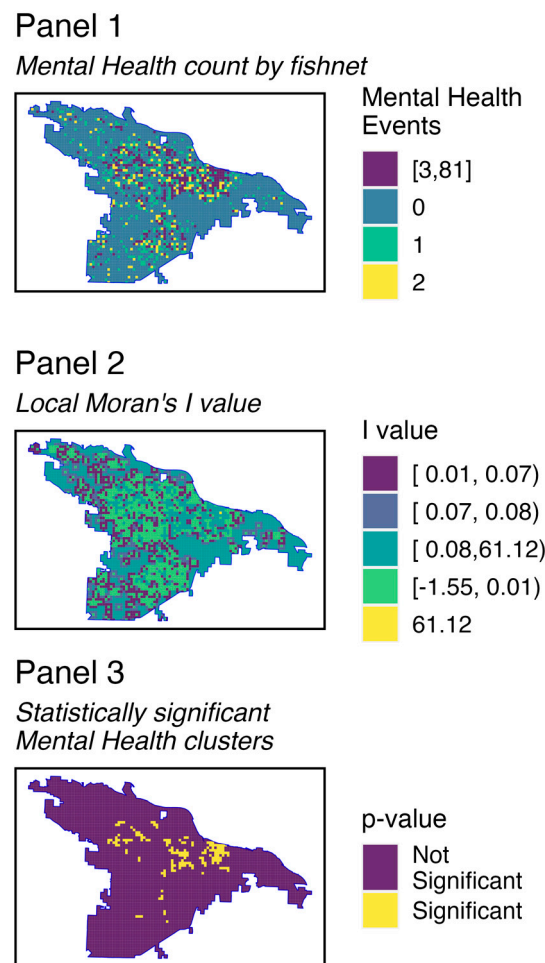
Panel 1

*Mental Health count by fishnet*

Mental Health Events

[3,81]
0
1
2

Panel 2

*Local Moran's I value*

I value

[ 0.01, 0.07)
[ 0.07, 0.08)
[ 0.08,61.12)
[-1.55, 0.01)
61.12

Panel 3

*Statistically significant Mental Health clusters*

p-value

Not Significant
Significant